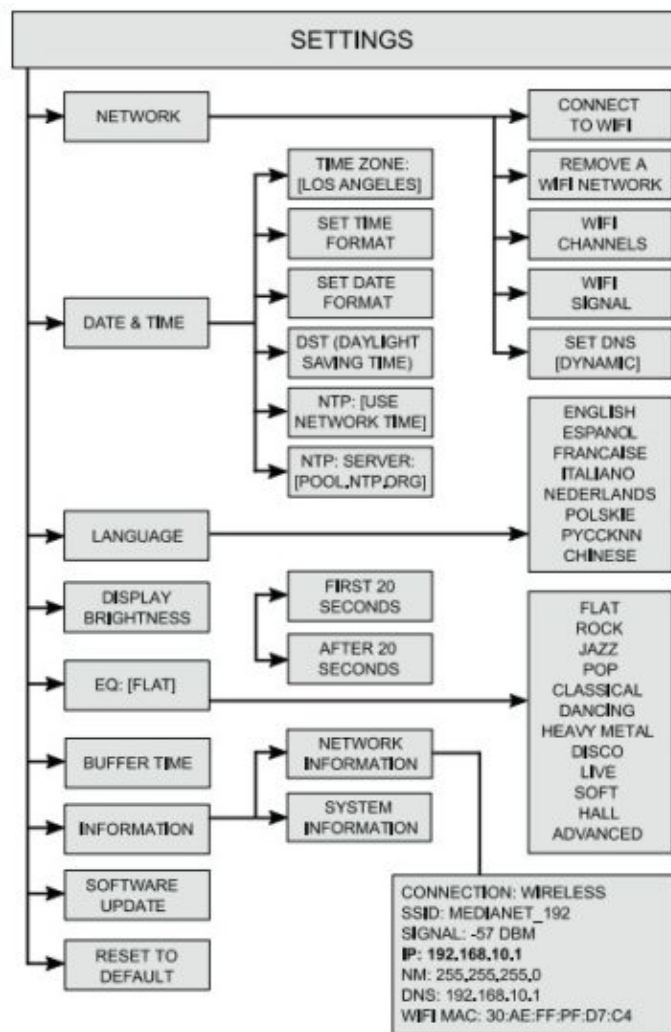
SETTINGS

NETWORK

CONNECT TO WIFI

REMOVE A WIFI NETWORK

WIFI CHANNELS

WIFI SIGNAL

SET DNS [DYNAMIC]

DATE & TIME

TIME ZONE: [LOS ANGELES]

SET TIME FORMAT

SET DATE FORMAT

DST (DAYLIGHT SAVING TIME)

NTP: [USE NETWORK TIME]

NTP: SERVER: [POOL.NTP.ORG]

LANGUAGE

ENGLISH
ESPANOL
FRANCAISE
ITALIANO
NEDERLANDS
POLSKIE
PYCCKNN
CHINESE

DISPLAY BRIGHTNESS

FIRST 20 SECONDS

AFTER 20 SECONDS

EQ: [FLAT]

FLAT
ROCK
JAZZ
POP
CLASSICAL
DANCING
HEAVY METAL
DISCO
LIVE
SOFT
HALL
ADVANCED

BUFFER TIME

INFORMATION

NETWORK INFORMATION

SYSTEM INFORMATION

SOFTWARE UPDATE

RESET TO DEFAULT

CONNECTION: WIRELESS
SSID: MEDIANET_192
SIGNAL: -57 DBM
IP: 192.168.10.1
NM: 255.255.255.0
DNS: 192.168.10.1
WIFI MAC: 30:AE:FF:PF:D7:C4